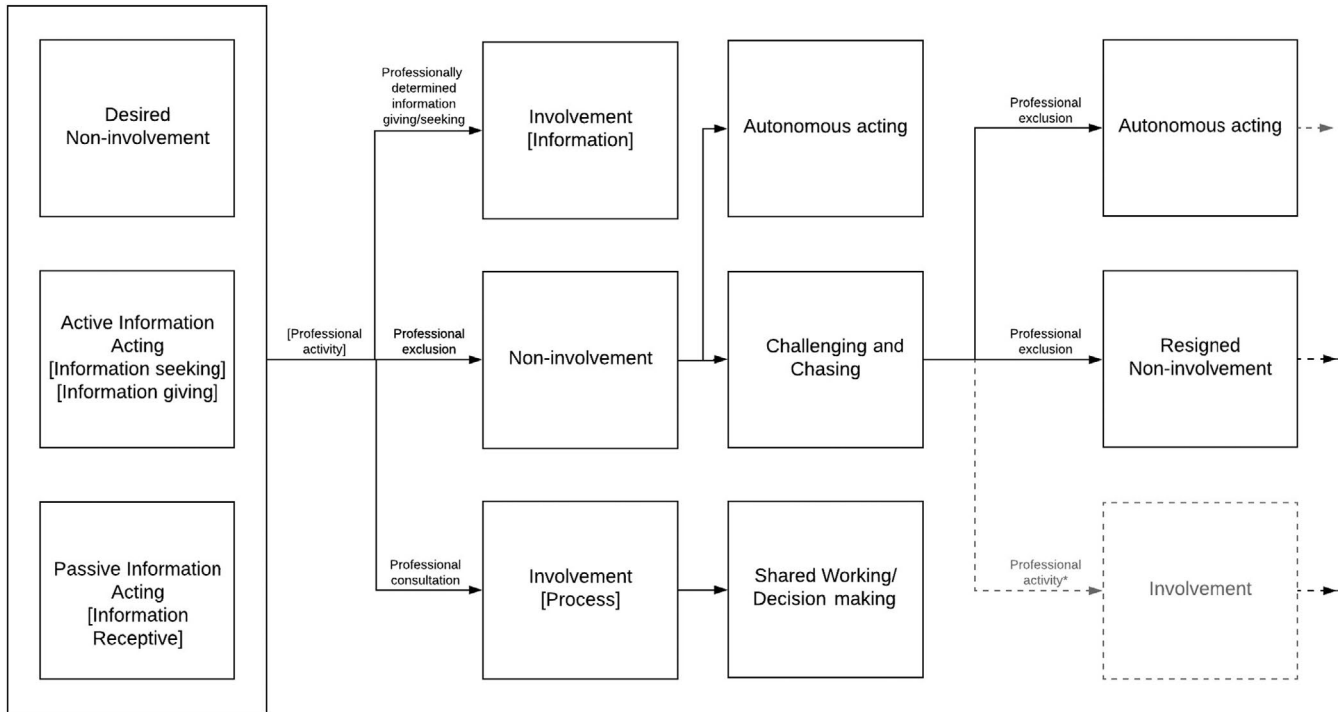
Desired Non-involvement

Active Information Acting [Information seeking] [Information giving]

Passive Information Acting [Information Receptive]

[Professional activity]

Professionally determined information giving/seeking

Professional exclusion

Professional consultation

Involvement [Information]

Non-involvement

Involvement [Process]

Autonomous acting

Challenging and Chasing

Shared Working/ Decision making

Professional exclusion

Professional exclusion

Professional activity*

Autonomous acting

Resigned Non-involvement

Involvement